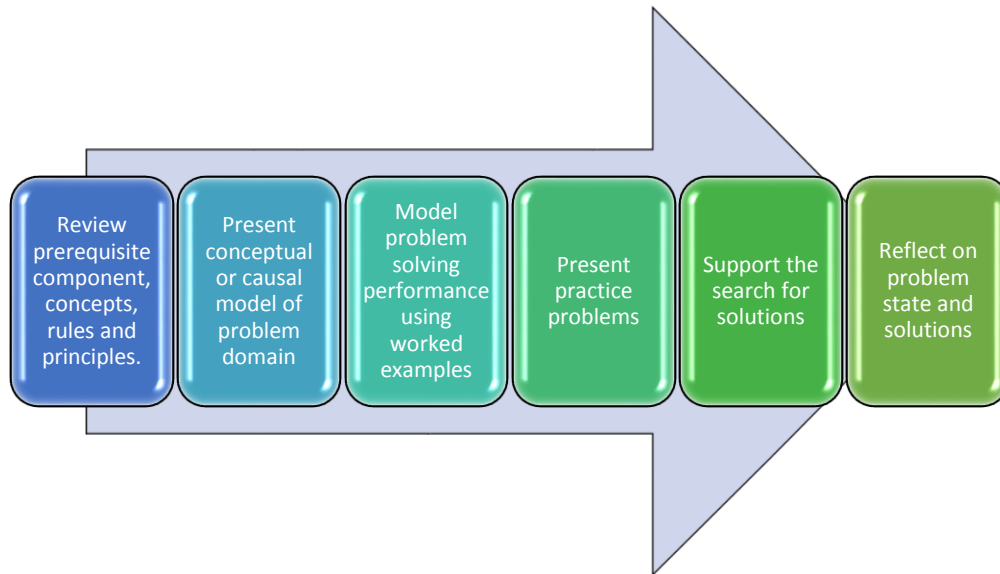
Review prerequisite component, concepts, rules and principles.

Present conceptual or causal model of problem domain

Model problem solving performance using worked examples

Present practice problems

Support the search for solutions

Reflect on problem state and solutions